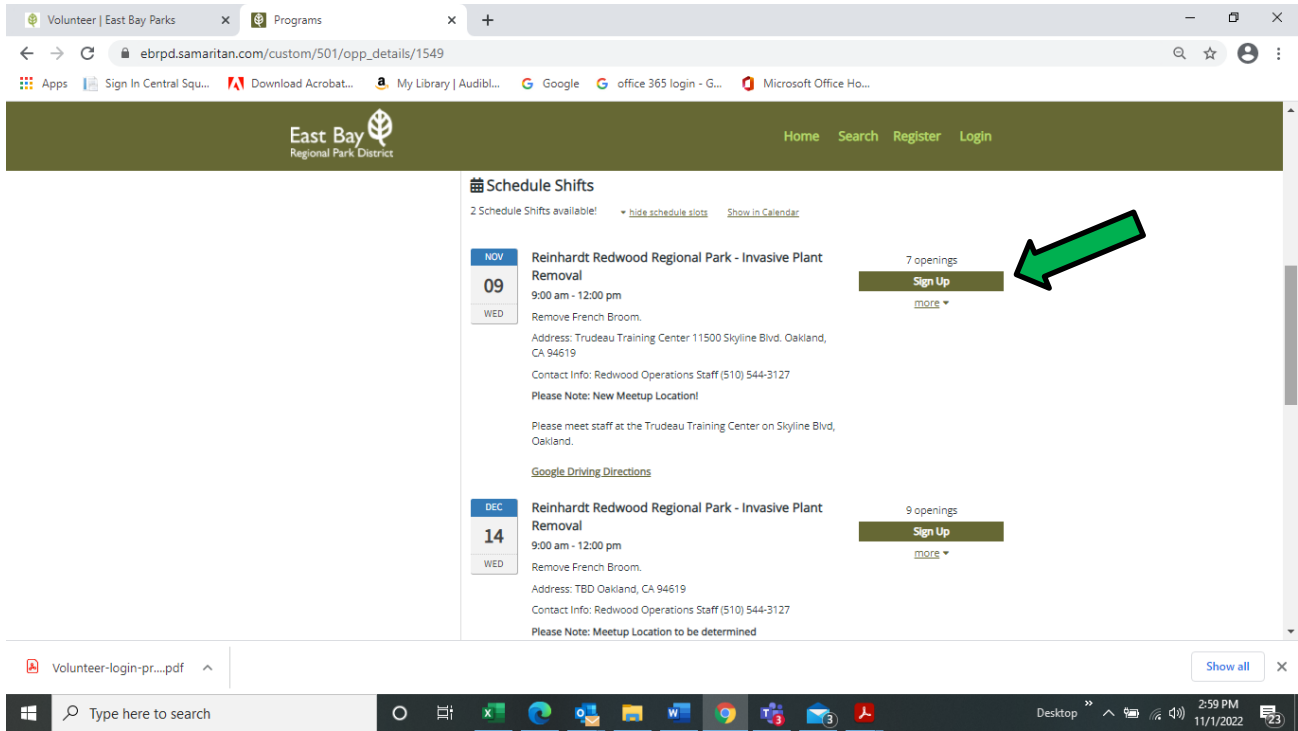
Volunteer | East Bay Parks ×
Programs ×
+

ebrpd.samaritan.com/custom/501/opp_details/1549

Apps Sign In Central Squ... Download Acrobat... My Library | Audibl... Google office 365 login - G... Microsoft Office Ho...

East Bay
Regional Park District

Home Search Register Login

Schedule Shifts

2 Schedule Shifts available! hide schedule slots Show in Calendar

NOV
09
WED

Reinhardt Redwood Regional Park - Invasive Plant Removal

9:00 am - 12:00 pm

Remove French Broom.

Address: Trudeau Training Center 11500 Skyline Blvd. Oakland, CA 94619

Contact Info: Redwood Operations Staff (510) 544-3127

Please Note: New Meetup Location!

Please meet staff at the Trudeau Training Center on Skyline Blvd, Oakland.

Google Driving Directions

7 openings
Sign Up
more

DEC
14
WED

Reinhardt Redwood Regional Park - Invasive Plant Removal

9:00 am - 12:00 pm

Remove French Broom.

Address: TBD Oakland, CA 94619

Contact Info: Redwood Operations Staff (510) 544-3127

Please Note: Meetup Location to be determined

9 openings
Sign Up
more

Volunteer-login-pr....pdf

Show all

Type here to search

Desktop

2:59 PM
11/1/2022

23